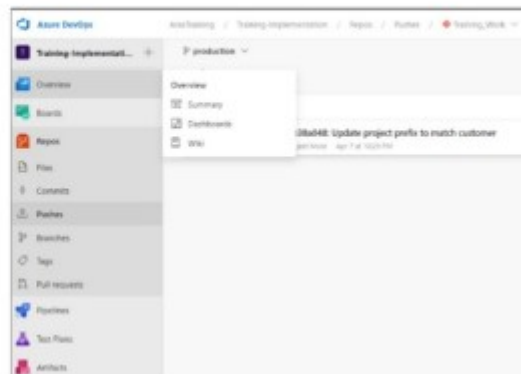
Azure DevOps

AzeTraining / Training-Implementation / Repos / Pushes / Training_Work

Training-Implementati... +

production

Overview

Boards

Repos

Files

Commits

Pushes

Branches

Tags

Pull requests

Pipelines

Test Plans

Artifacts

Overview

Summary

Dashboards

Wiki

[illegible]8ad48: Update project prefix to match customer

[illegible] Apr 7 at 10:26 PM